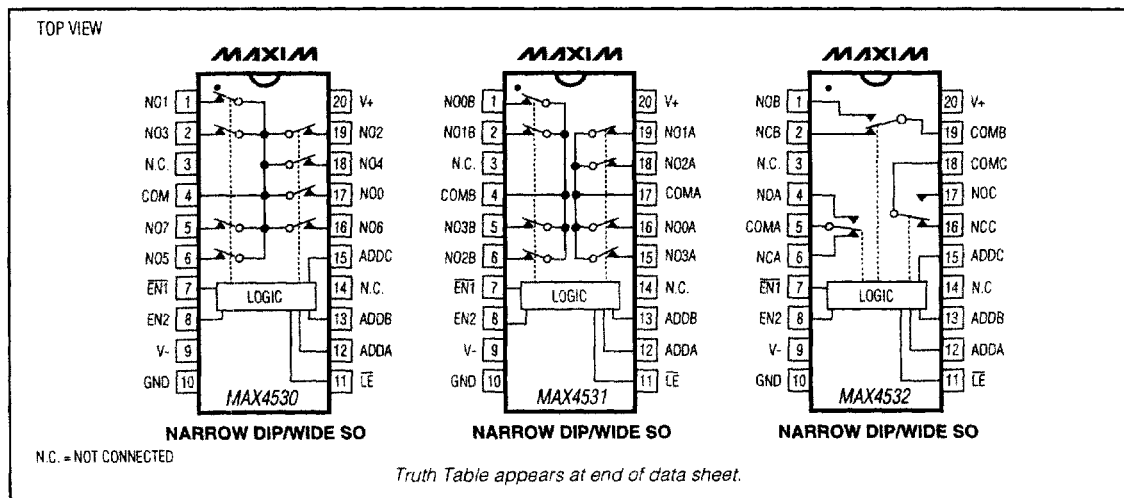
TOP VIEW

MAXIM

NO1 1
NO3 2
N.C. 3
COM 4
NO7 5
NO5 6
$\overline{EN1}$ 7
EN2 8
V- 9
GND 10

20 V+
19 NO2
18 NO4
17 NO0
16 NO6
15 ADDC
14 N.C.
13 ADDB
12 ADDA
11 $\overline{LE}$

LOGIC

MAX4530

NARROW DIP/WIDE SO

MAXIM

NO0B 1
NO1B 2
N.C. 3
COMB 4
NO3B 5
NO2B 6
$\overline{EN1}$ 7
EN2 8
V- 9
GND 10

20 V+
19 NO1A
18 NO2A
17 COMA
16 NO0A
15 NO3A
14 N.C.
13 ADDB
12 ADDA
11 $\overline{LE}$

LOGIC

MAX4531

NARROW DIP/WIDE SO

MAXIM

NOB 1
NCB 2
N.C. 3
NOA 4
COMA 5
NCA 6
$\overline{EN1}$ 7
EN2 8
V- 9
GND 10

20 V+
19 COMB
18 COMC
17 NOC
16 NCC
15 ADDC
14 N.C
13 ADDB
12 ADDA
11 $\overline{LE}$

LOGIC

MAX4532

NARROW DIP/WIDE SO

N.C. = NOT CONNECTED

Truth Table appears at end of data sheet.